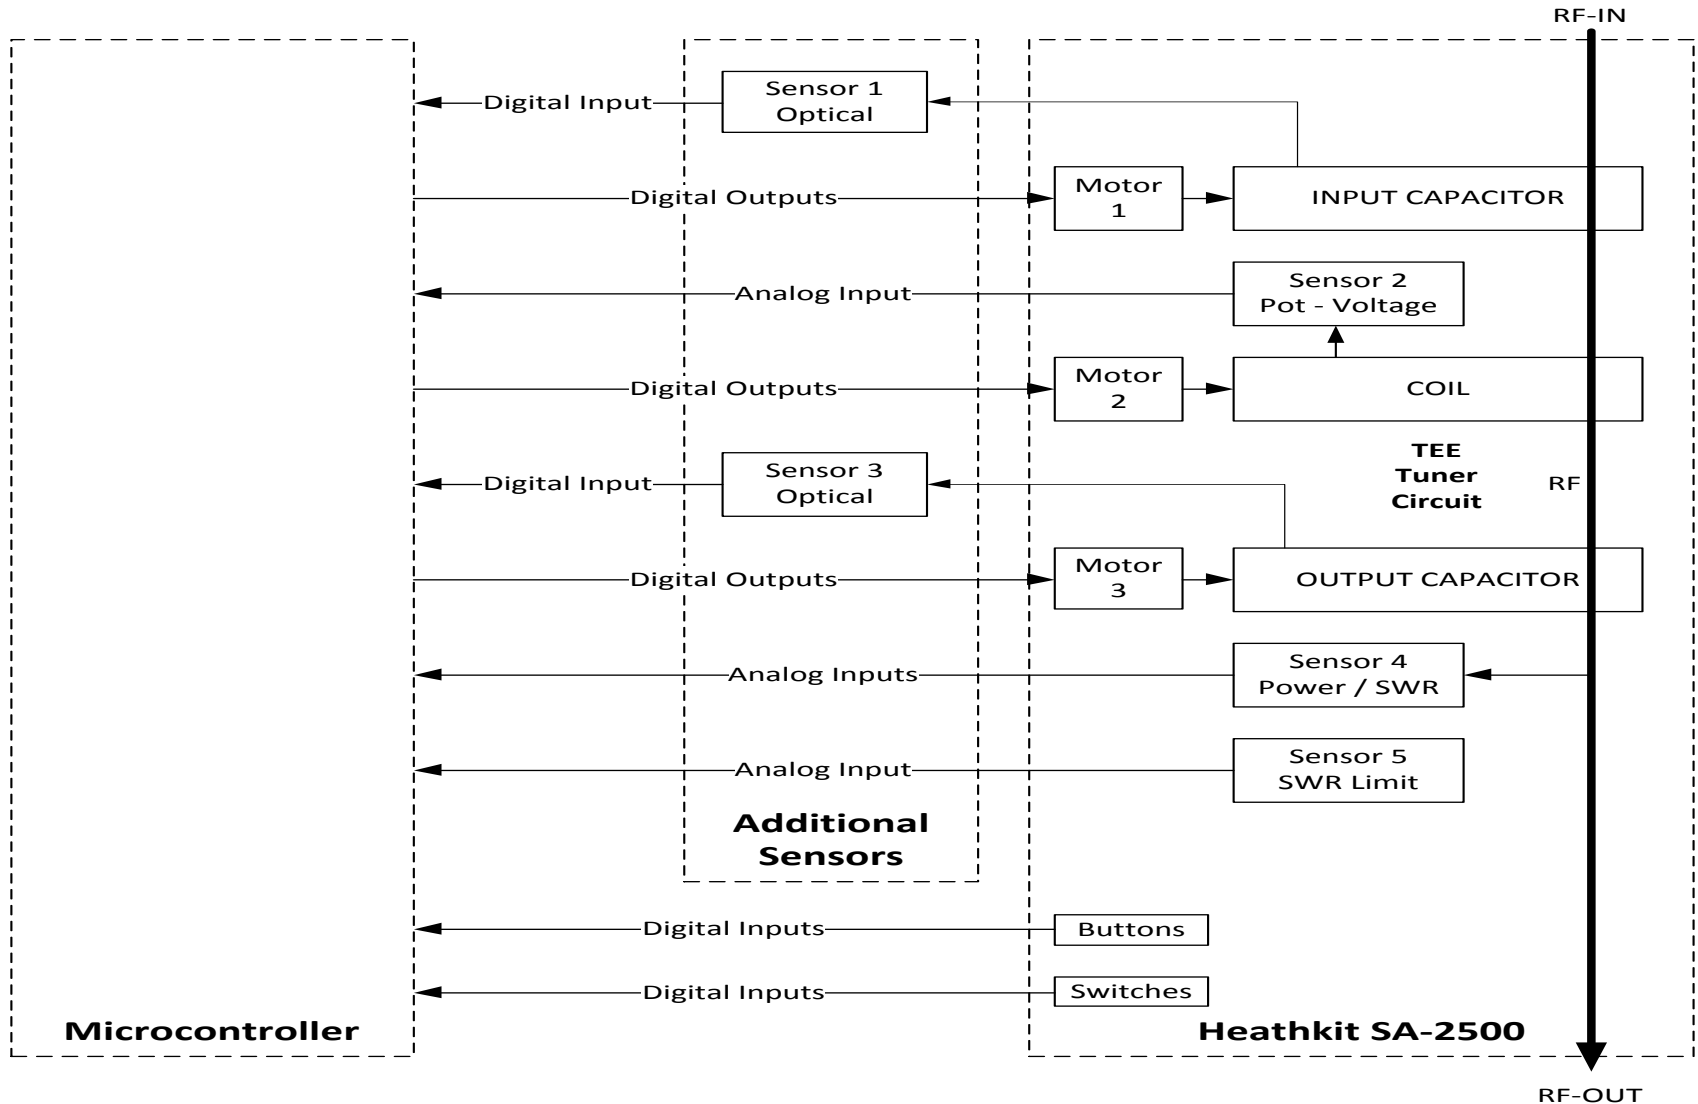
RF-IN

Digital Input

Sensor 1
Optical

Digital Outputs

Motor
1

INPUT CAPACITOR

Analog Input

Sensor 2
Pot - Voltage

Digital Outputs

Motor
2

COIL

TEE
Tuner
Circuit

RF

Digital Input

Sensor 3
Optical

Digital Outputs

Motor
3

OUTPUT CAPACITOR

Analog Inputs

Sensor 4
Power / SWR

Analog Input

Sensor 5
SWR Limit

Additional
Sensors

Digital Inputs

Buttons

Digital Inputs

Switches

Microcontroller

Heathkit SA-2500

RF-OUT